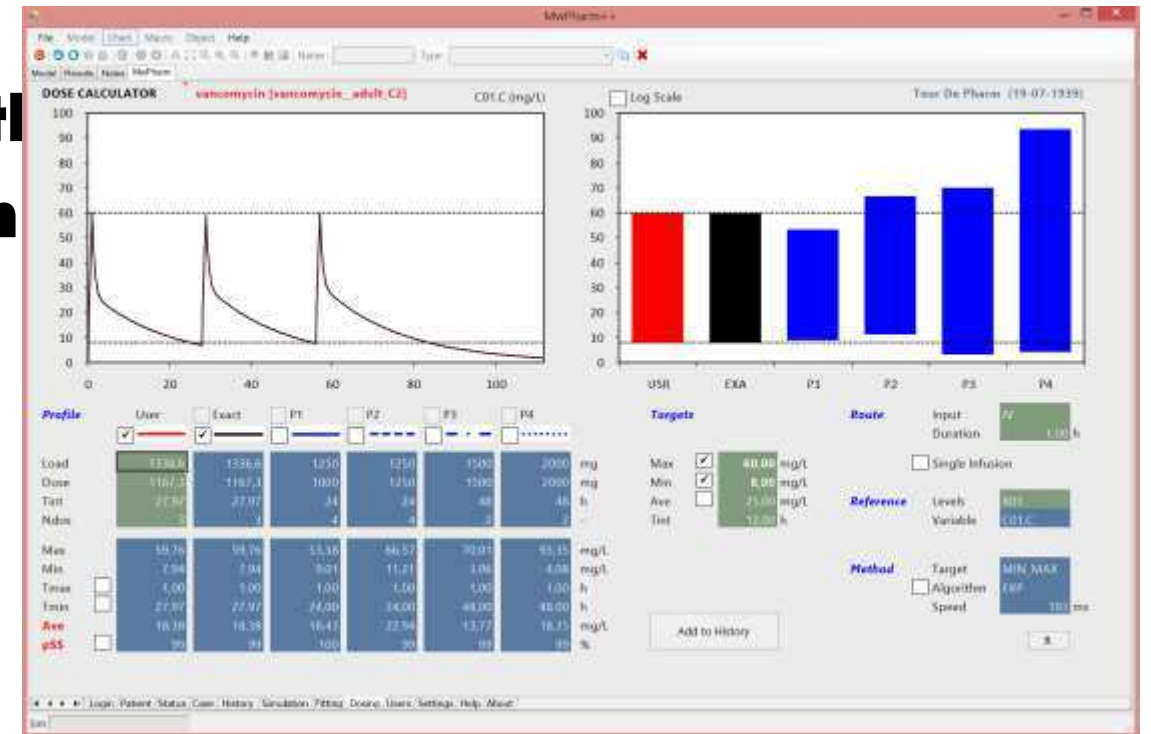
MwPharm++

File Model Chart Macro Object Help

Name: Type:

Model Records Notes MwPharm

DOSE CALCULATOR vancomycin [vancomycin_adult_C2] C01.C (mg/L)

Log Scale

Tour De Pharm (19-07-1939)

100 90 80 70 60 50 40 30 20 10 0

0 20 40 60 80 100

USR EXA P1 P2 P3 P4

Profile User Exact P1 P2 P3 P4

Targets

Route Input IV
Duration 1.00 h

Single Infusion

| | User | Exact | P1 | P2 | P3 | P4 | |
|---|---|---|---|---|---|---|---|
| Load | 1336,6 | 1336,6 | 1250 | 1250 | 1500 | 2000 | mg |
| Dose | 1167,3 | 1167,3 | 1000 | 1250 | 1500 | 2000 | mg |
| Tint | 27,97 | 27,97 | 24 | 24 | 48 | 48 | h |
| Ndos | 3 | 3 | 4 | 4 | 2 | 2 | - |

| | | | | | | | |
|---|---|---|---|---|---|---|---|
| Max | 59,76 | 59,76 | 53,58 | 66,57 | 70,01 | 93,15 | mg/L |
| Min | 7,96 | 7,96 | 9,01 | 11,21 | 3,96 | 4,08 | mg/L |
| Tmax | 1,00 | 1,00 | 1,00 | 1,00 | 1,00 | 1,00 | h |
| Tmin | 27,97 | 27,97 | 24,00 | 24,00 | 48,00 | 48,00 | h |
| Ave | 18,38 | 18,38 | 16,42 | 22,94 | 13,77 | 16,75 | mg/L |
| pSS | 99 | 99 | 100 | 99 | 99 | 99 | % |

Max 60,00 mg/L
Min 8,00 mg/L
Ave 25,00 mg/L
Tint 12,00 h

Reference Levels 001
Variable C01.C

Method Target MIN_MAX
Algorithm EXP
Speed 100 ms

Add to History

Login Patient Status Cases History Simulation Fitting Dosing Users Settings Help About